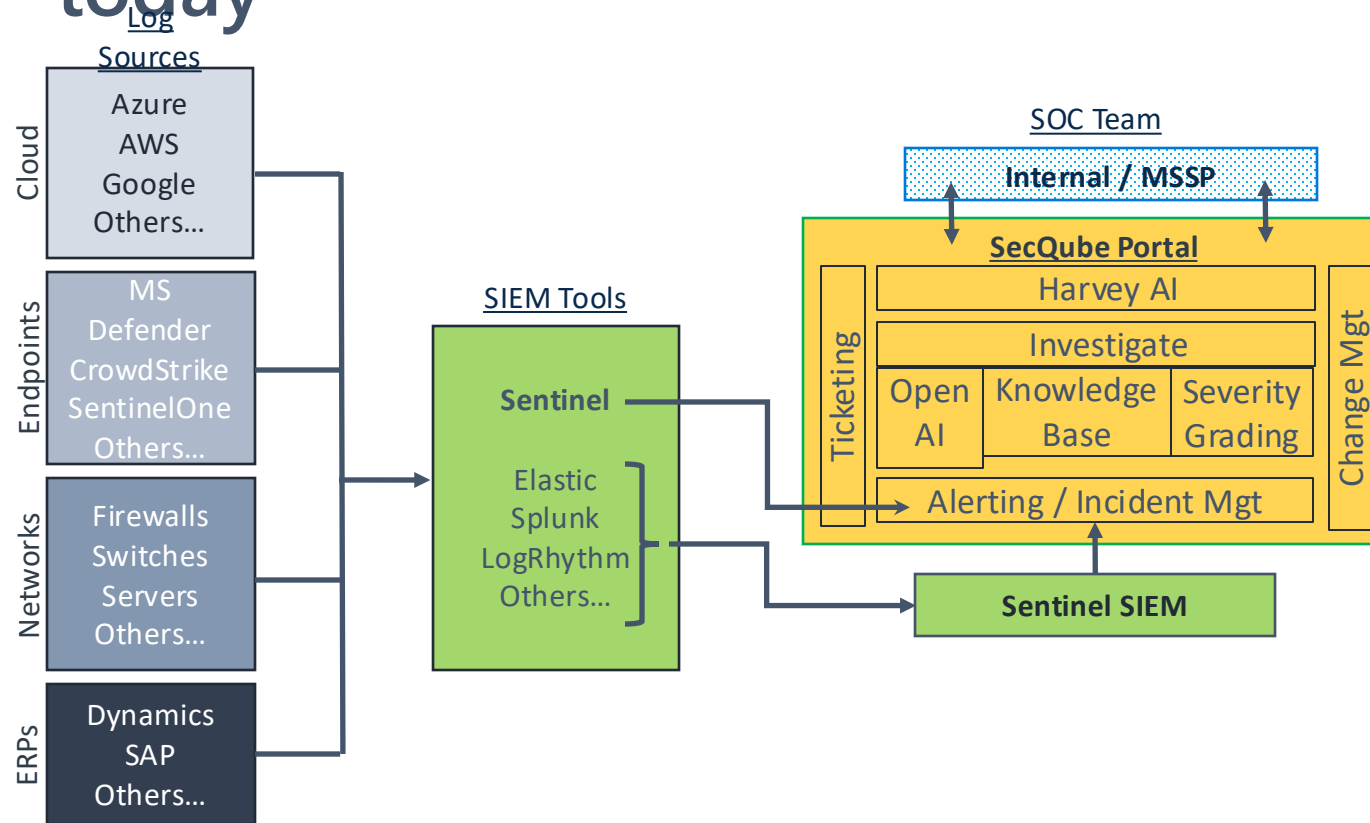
today

Log Sources

Cloud
Azure
AWS
Google
Others…

Endpoints
MS Defender
CrowdStrike
SentinelOne
Others…

Networks
Firewalls
Switches
Servers
Others…

ERPs
Dynamics
SAP
Others…

SIEM Tools

Sentinel

Elastic
Splunk
LogRhythm
Others…

SOC Team

Internal / MSSP

SecQube Portal

Ticketing

Harvey AI

Investigate

Open AI

Knowledge Base

Severity Grading

Alerting / Incident Mgt

Change Mgt

Sentinel SIEM